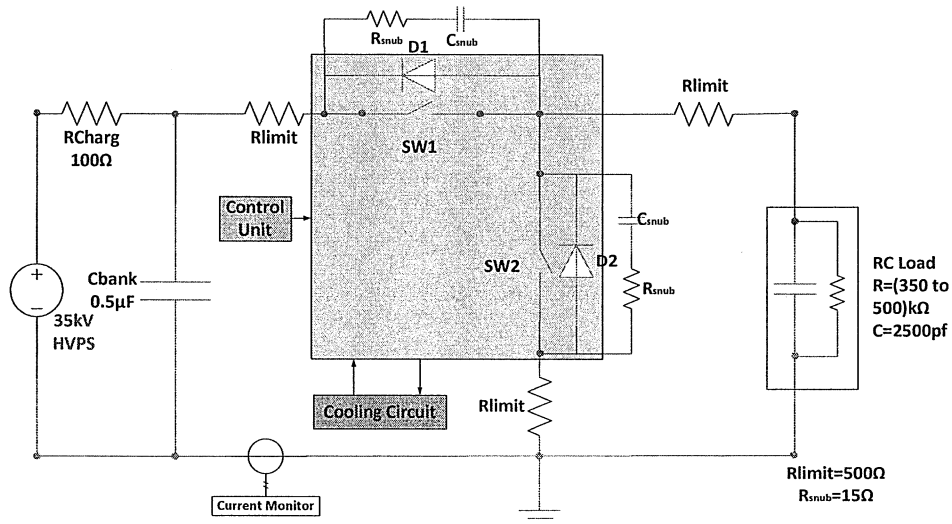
$R_{snub}$ D1 $C_{snub}$

RCharg 100Ω

Rlimit

SW1

Rlimit

Control Unit

$C_{snub}$

SW2

D2

$R_{snub}$

RC Load R=(350 to 500)kΩ C=2500pf

+

−

35kV HVPS

Cbank 0.5μF

Cooling Circuit

Rlimit

Current Monitor

Rlimit=500Ω
$R_{snub}$=15Ω